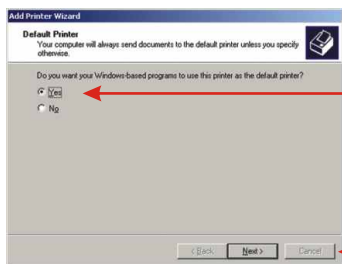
Add Printer Wizard

Default Printer
Your computer will always send documents to the default printer unless you specify otherwise.

Do you want your Windows-based programs to use this printer as the default printer?

Yes

No

< Back
Next >
Cancel